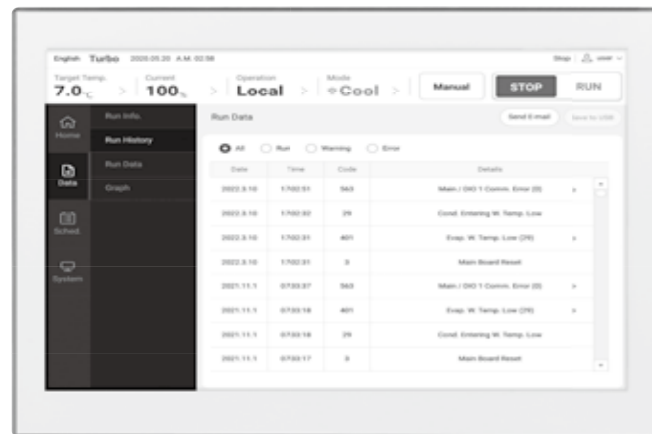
English Turbo 2020.05.20 A.M. 02:58

Stop user

Target Temp. 7.0℃ > Current 100% > Operation Local > Mode Cool >

Manual STOP RUN

Home
Data
Sched.
System

Run Info.
Run History
Run Data
Graph

Run Data

Send E-mail Save to USB

All Run Warning Error

| Date | Time | Code | Details |
|---|---|---|---|
| 2022.3.10 | 17:02:51 | 563 | Main / DIO 1 Comm. Error (0) > |
| 2022.3.10 | 17:02:32 | 29 | Cond. Entering W. Temp. Low |
| 2022.3.10 | 17:02:31 | 401 | Evap. W. Temp. Low (29) > |
| 2022.3.10 | 17:02:31 | 3 | Main Board Reset |
| 2021.11.1 | 07:33:37 | 563 | Main / DIO 1 Comm. Error (0) > |
| 2021.11.1 | 07:33:18 | 401 | Evap. W. Temp. Low (29) > |
| 2021.11.1 | 07:33:18 | 29 | Cond. Entering W. Temp. Low |
| 2021.11.1 | 07:33:17 | 3 | Main Board Reset |